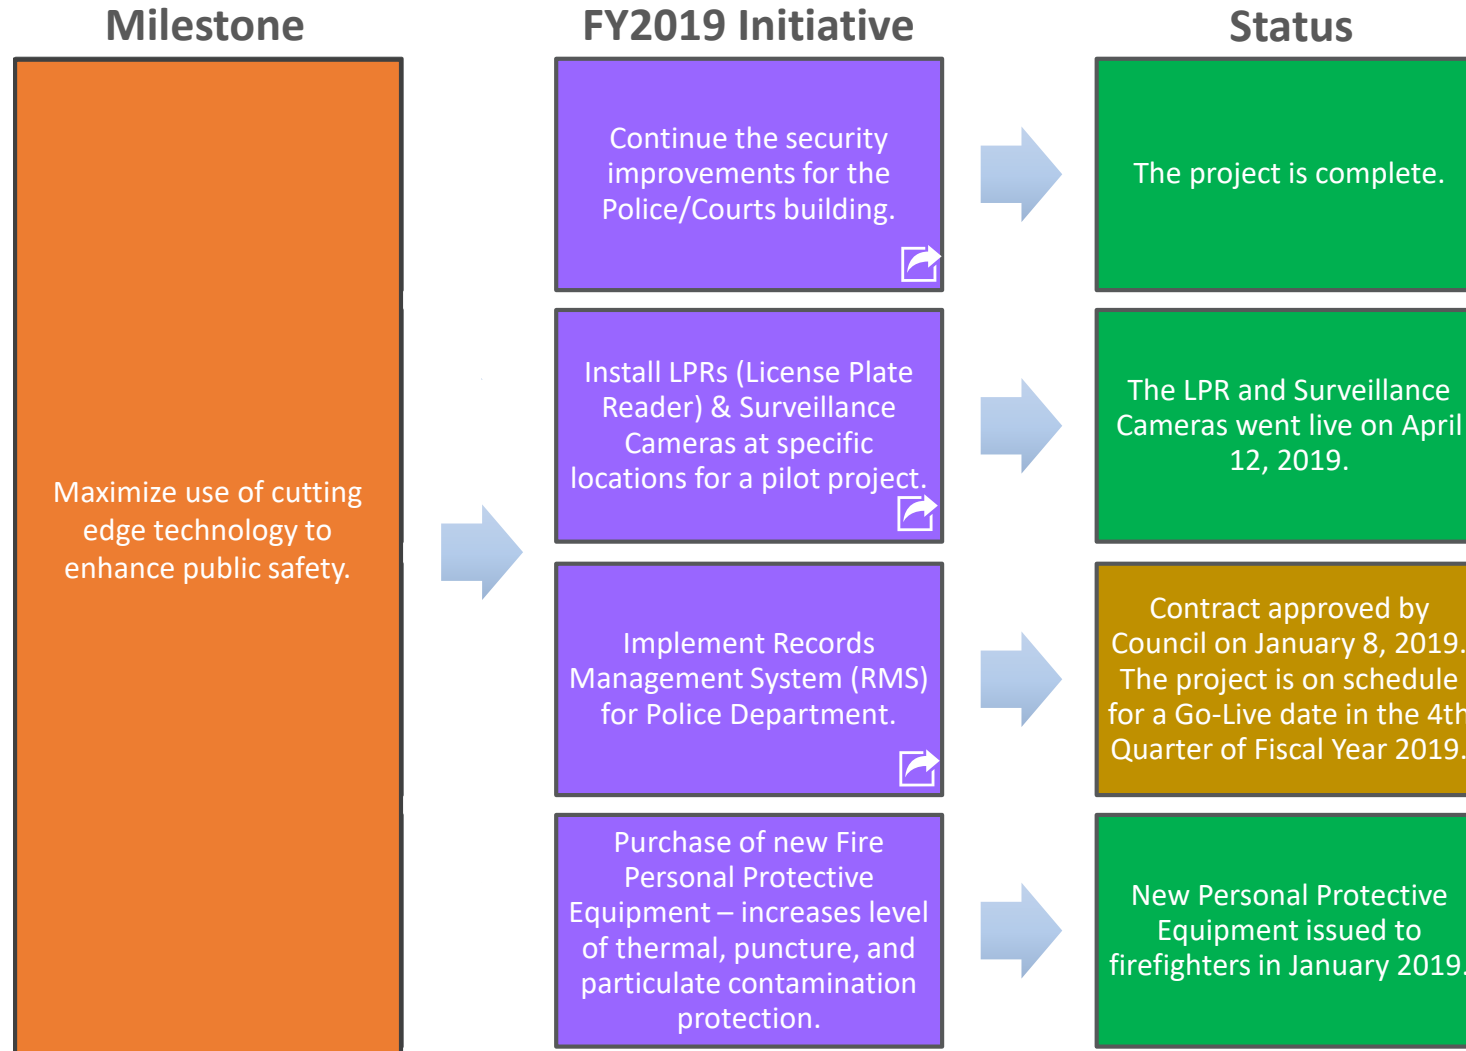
Milestone

FY2019 Initiative

Status

Maximize use of cutting edge technology to enhance public safety.

Continue the security improvements for the Police/Courts building.

The project is complete.

Install LPRs (License Plate Reader) & Surveillance Cameras at specific locations for a pilot project.

The LPR and Surveillance Cameras went live on April 12, 2019.

Implement Records Management System (RMS) for Police Department.

Contract approved by Council on January 8, 2019. The project is on schedule for a Go-Live date in the 4th Quarter of Fiscal Year 2019.

Purchase of new Fire Personal Protective Equipment – increases level of thermal, puncture, and particulate contamination protection.

New Personal Protective Equipment issued to firefighters in January 2019.